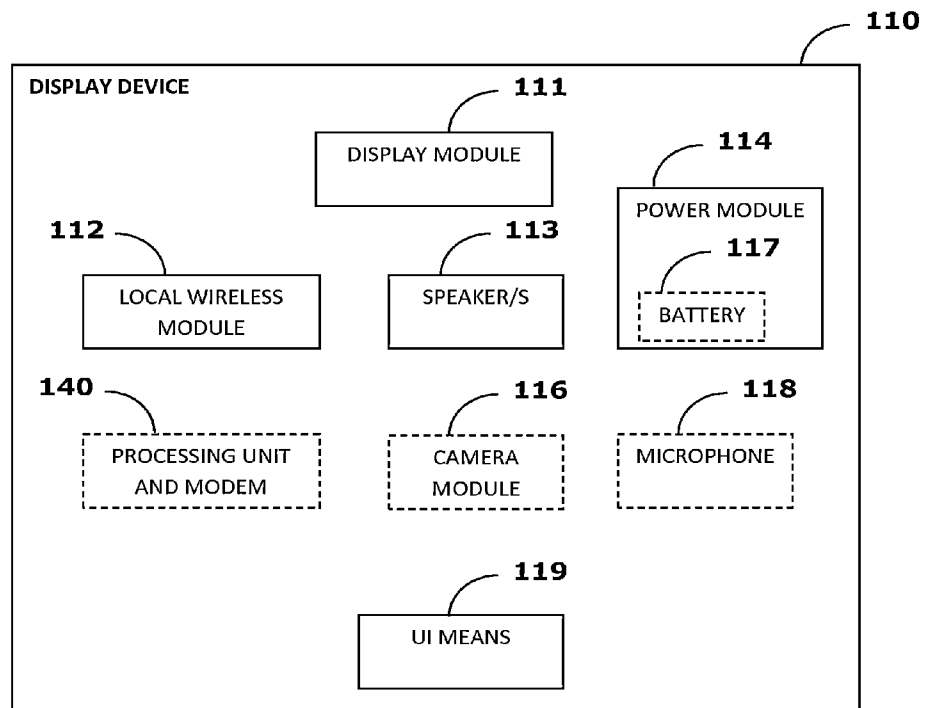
110

DISPLAY DEVICE

111

DISPLAY MODULE

114

POWER MODULE

112

113

117

LOCAL WIRELESS MODULE

SPEAKER/S

BATTERY

140

116

118

PROCESSING UNIT AND MODEM

CAMERA MODULE

MICROPHONE

119

UI MEANS